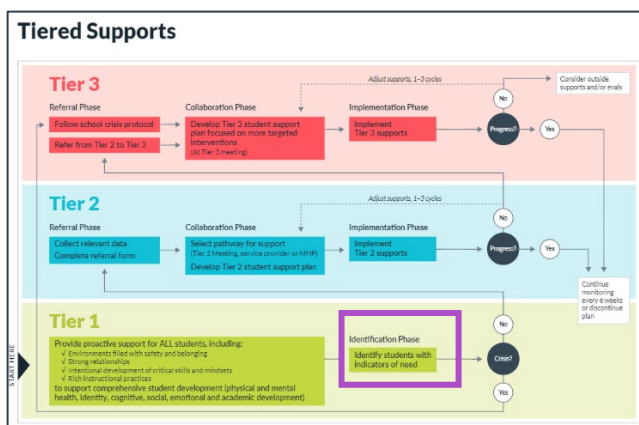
Tiered Supports

Tier 3

Adjust supports, 1–3 cycles

Consider outside supports and/or evals

Referral Phase

Follow school crisis protocol

Refer from Tier 2 to Tier 3

Collaboration Phase

Develop Tier 3 student support plan focused on more targeted interventions
(At Tier 3 meeting)

Implementation Phase

Implement Tier 3 supports

No

Progress?

Yes

Tier 2

Adjust supports, 1–3 cycles

Referral Phase

Collect relevant data
Complete referral form

Collaboration Phase

Select pathway for support
(Tier 2 Meeting, service provider or MHP)
Develop Tier 2 student support plan

Implementation Phase

Implement Tier 2 supports

No

Progress?

Yes

Continue monitoring every 6 weeks or discontinue plan

Tier 1

Provide proactive support for ALL students, including:
√ Environments filled with safety and belonging
√ Strong relationships
√ Intentional development of critical skills and mindsets
√ Rich instructional practices
to support comprehensive student development (physical and mental health, identity, cognitive, social, emotional and academic development)

Identification Phase

Identify students with indicators of need

No

Crisis?

Yes

START HERE